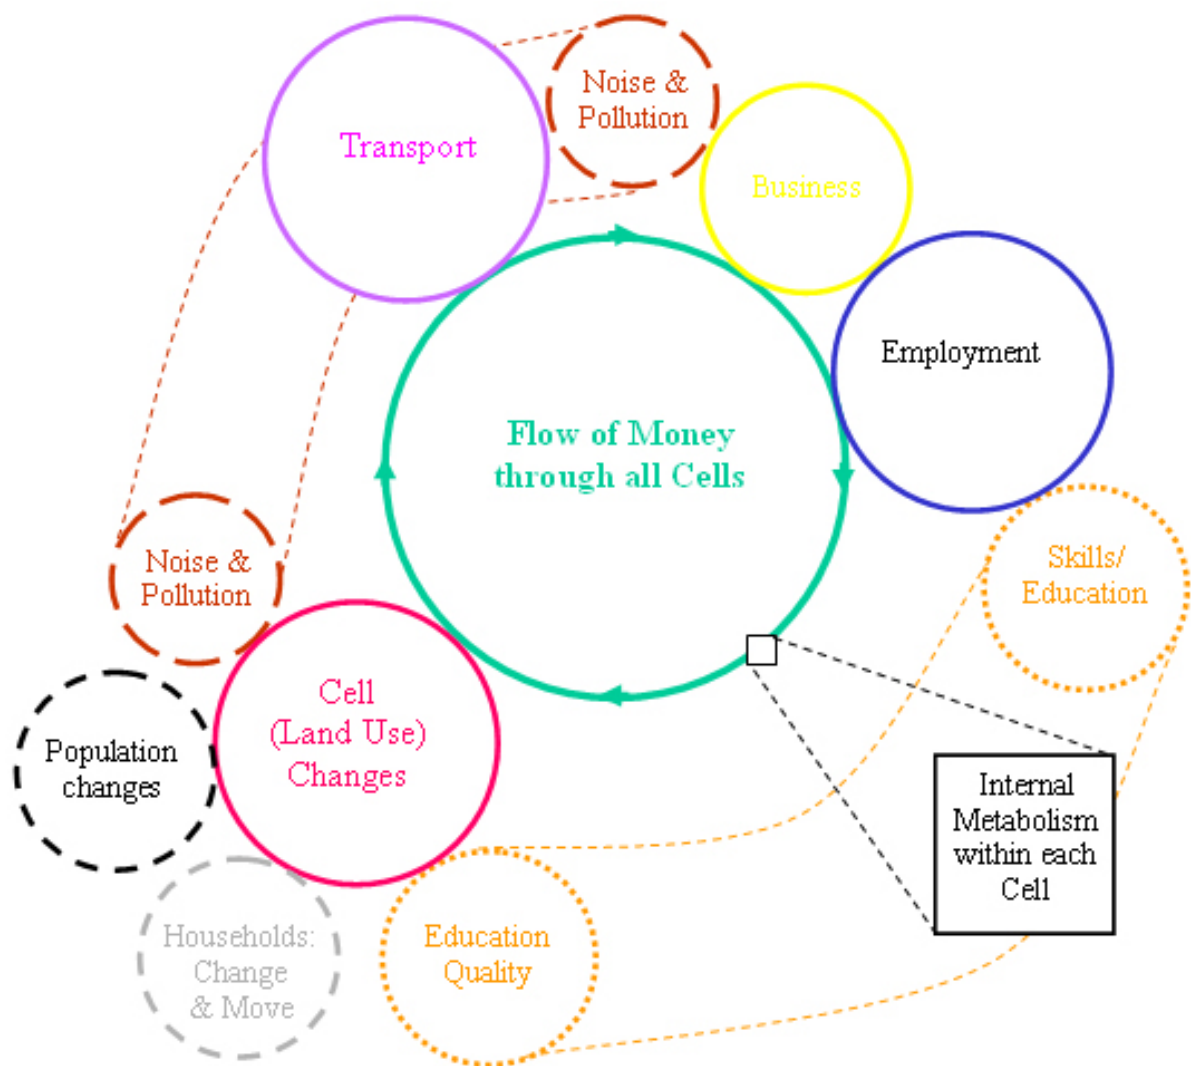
Transport

Noise & Pollution

Business

Employment

Flow of Money through all Cells

Skills/ Education

Noise & Pollution

Cell (Land Use) Changes

Population changes

Internal Metabolism within each Cell

Households: Change & Move

Education Quality